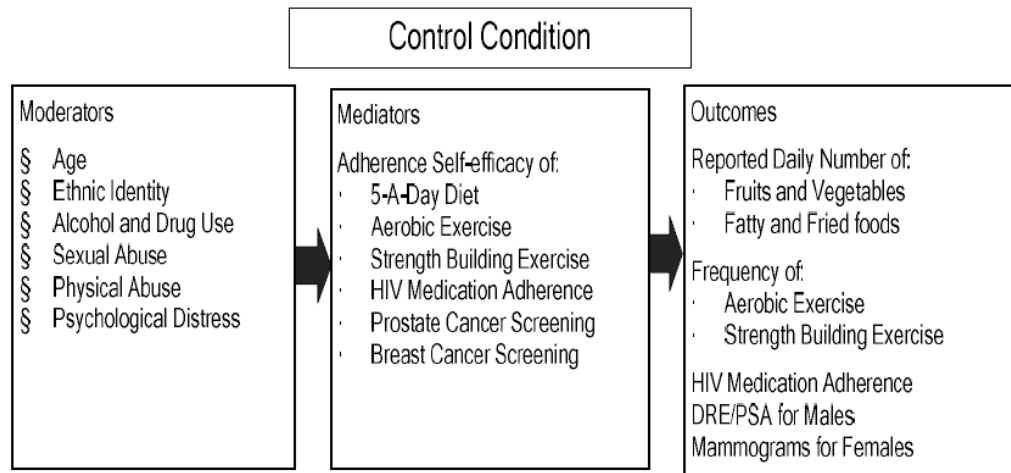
Control Condition

Moderators

§ Age
§ Ethnic Identity
§ Alcohol and Drug Use
§ Sexual Abuse
§ Physical Abuse
§ Psychological Distress

Mediators

Adherence Self-efficacy of:
· 5-A-Day Diet
· Aerobic Exercise
· Strength Building Exercise
· HIV Medication Adherence
· Prostate Cancer Screening
· Breast Cancer Screening

Outcomes

Reported Daily Number of:
· Fruits and Vegetables
· Fatty and Fried foods

Frequency of:
· Aerobic Exercise
· Strength Building Exercise

HIV Medication Adherence
DRE/PSA for Males
Mammograms for Females